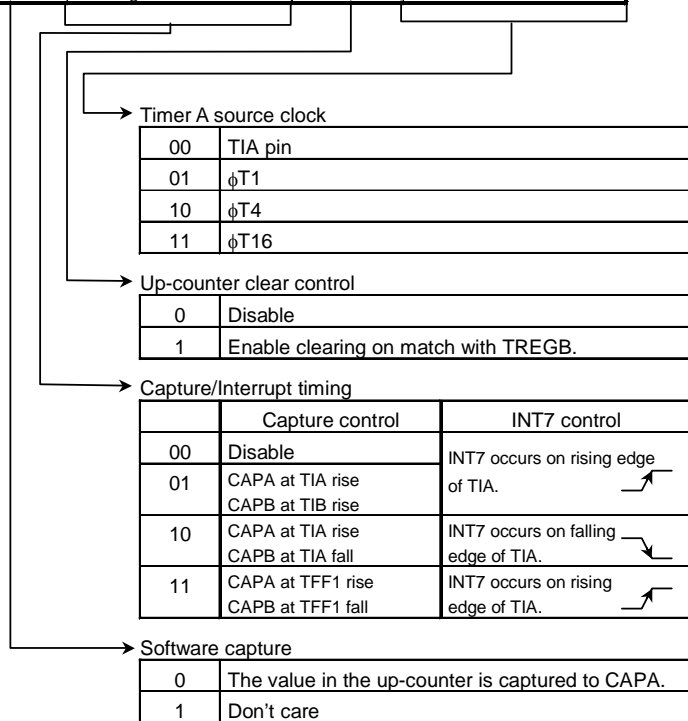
Timer A source clock

| 00 | TIA pin |
|---|---|
| 01 | $\phi$T1 |
| 10 | $\phi$T4 |
| 11 | $\phi$T16 |

Up-counter clear control

| 0 | Disable |
|---|---|
| 1 | Enable clearing on match with TREGB. |

Capture/Interrupt timing

| | Capture control | INT7 control |
|---|---|---|
| 00 | Disable | INT7 occurs on rising edge of TIA. |
| 01 | CAPA at TIA rise CAPB at TIB rise | |
| 10 | CAPA at TIA rise CAPB at TIA fall | INT7 occurs on falling edge of TIA. |
| 11 | CAPA at TFF1 rise CAPB at TFF1 fall | INT7 occurs on rising edge of TIA. |

Software capture

| 0 | The value in the up-counter is captured to CAPA. |
|---|---|
| 1 | Don't care |